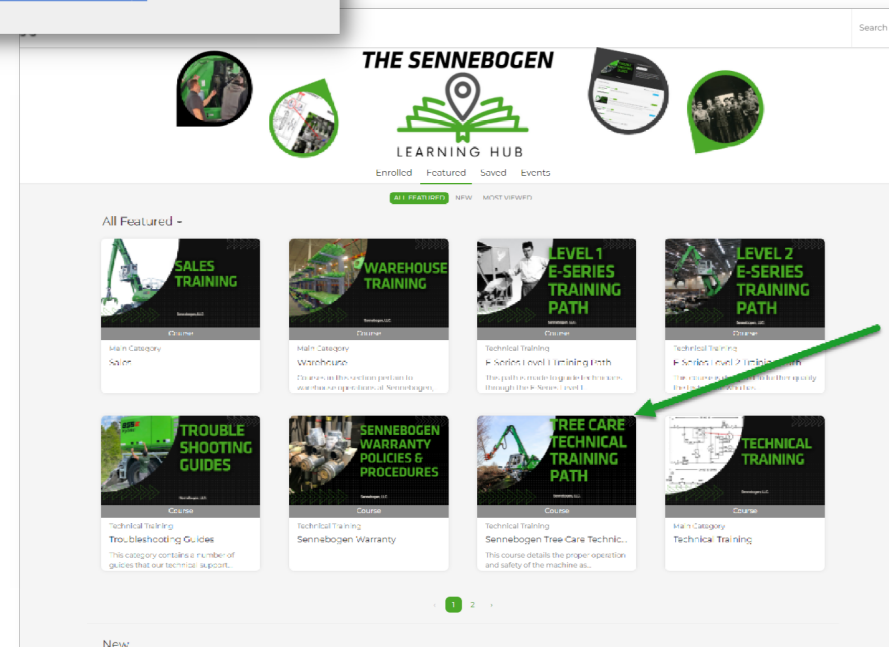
Search

THE SENNEBOGEN

LEARNING HUB

Enrolled Featured Saved Events

ALL FEATURED NEW MOST VIEWED

All Featured -

SALES TRAINING

Course

Main Category

Sales

WAREHOUSE TRAINING

Sennebogen LLC

Course

Main Category

Warehouse

Courses in this section pertain to warehouse operations at Sennebogen,

LEVEL 1 E-SERIES TRAINING PATH

Course

Technical Training

E Series Level 1 Training Path

This path is made to guide technicians through the E-Series Level 1

LEVEL 2 E-SERIES TRAINING PATH

Course

Technical Training

E Series Level 2 Training Path

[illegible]

TROUBLE SHOOTING GUIDES

Sennebogen LLC

Course

Technical Training

Troubleshooting Guides

This category contains a number of guides that our technical support...

SENNEBOGEN WARRANTY POLICIES & PROCEDURES

Sennebogen LLC

Course

Technical Training

Sennebogen Warranty

TREE CARE TECHNICAL TRAINING PATH

Sennebogen LLC

Course

Technical Training

Sennebogen Tree Care Technic...

This course details the proper operation and safety of the machine as...

TECHNICAL TRAINING

Sennebogen LLC

Course

Main Category

Technical Training

‹ 1 2 ›

New